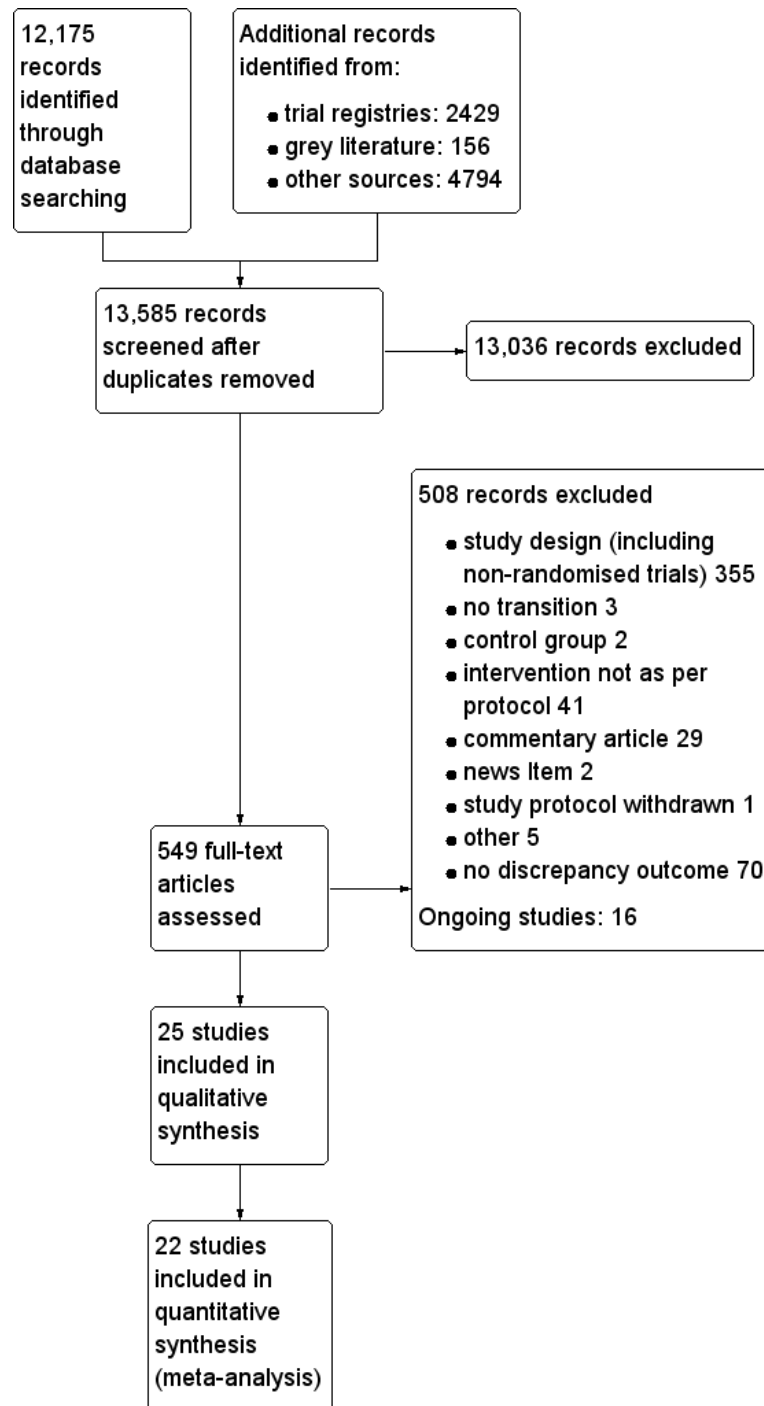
12,175 records identified through database searching

Additional records identified from:
• trial registries: 2429
• grey literature: 156
• other sources: 4794

13,585 records screened after duplicates removed

13,036 records excluded

508 records excluded
• study design (including non-randomised trials) 355
• no transition 3
• control group 2
• intervention not as per protocol 41
• commentary article 29
• news Item 2
• study protocol withdrawn 1
• other 5
• no discrepancy outcome 70
Ongoing studies: 16

549 full-text articles assessed

25 studies included in qualitative synthesis

22 studies included in quantitative synthesis (meta-analysis)